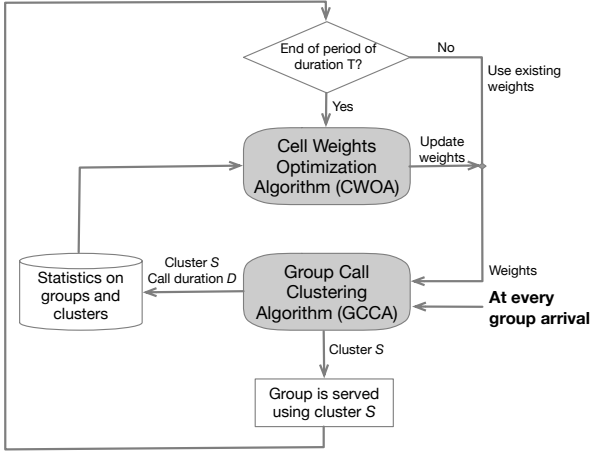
End of period of duration T?

No

Use existing weights

Yes

Cell Weights Optimization Algorithm (CWOA)

Update weights

Statistics on groups and clusters

Cluster *S*
Call duration *D*

Group Call Clustering Algorithm (GCCA)

Weights

**At every group arrival**

Cluster *S*

Group is served using cluster *S*